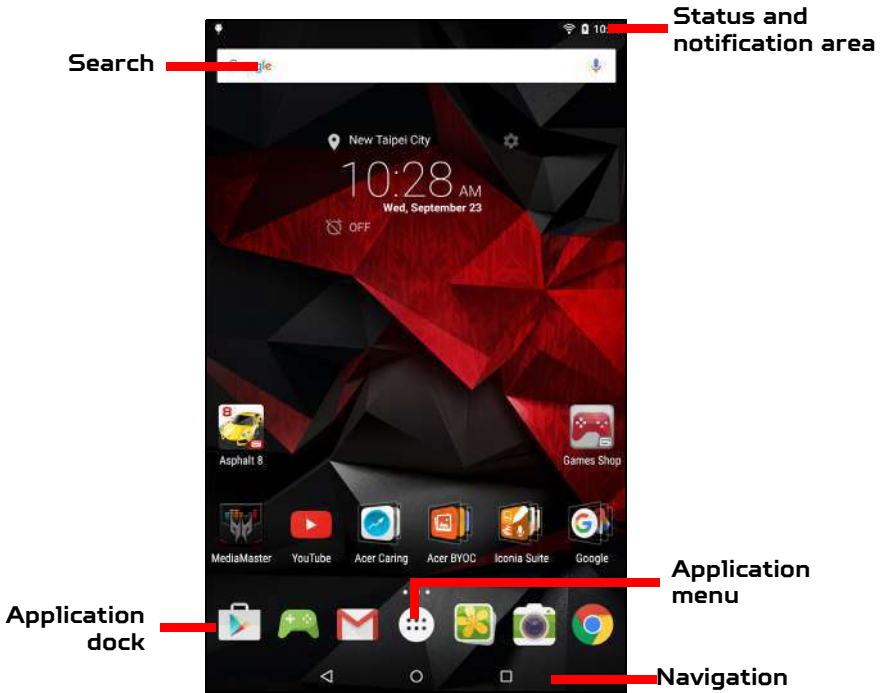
Status and notification area

Search

10:

Google

New Taipei City

10:28 AM

Wed, September 23

OFF

Asphalt 8

Games Shop

MediaMaster

YouTube

Acer Caring

Acer BYOC

Iconia Suite

Google

Application menu

Application dock

Navigation